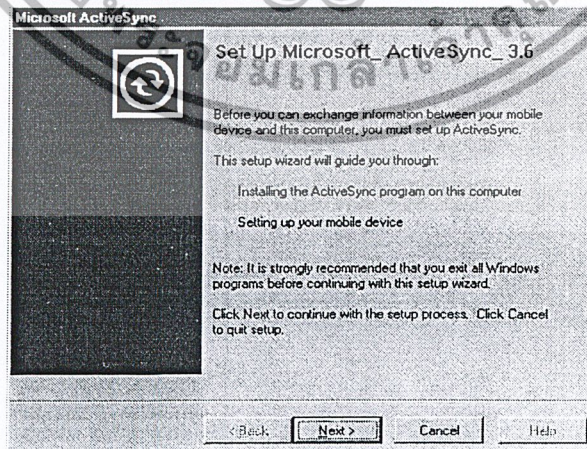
Microsoft ActiveSync

Set Up Microsoft_ ActiveSync_ 3.6

Before you can exchange information between your mobile device and this computer, you must set up ActiveSync.

This setup wizard will guide you through:

Installing the ActiveSync program on this computer

Setting up your mobile device

Note: It is strongly recommended that you exit all Windows programs before continuing with this setup wizard.

Click Next to continue with the setup process. Click Cancel to quit setup.

< Back | Next > | Cancel | Help